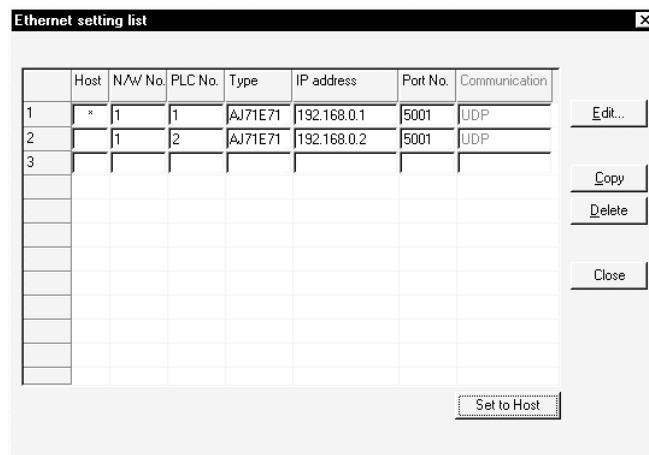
Ethernet setting list

|  | Host | N/W No. | PLC No. | Type | IP address | Port No. | Communication |
|---|---|---|---|---|---|---|---|
| 1 | * | 1 | 1 | AJ71E71 | 192.168.0.1 | 5001 | UDP |
| 2 |  | 1 | 2 | AJ71E71 | 192.168.0.2 | 5001 | UDP |
| 3 |  |  |  |  |  |  |  |

Edit...

Copy

Delete

Close

Set to Host